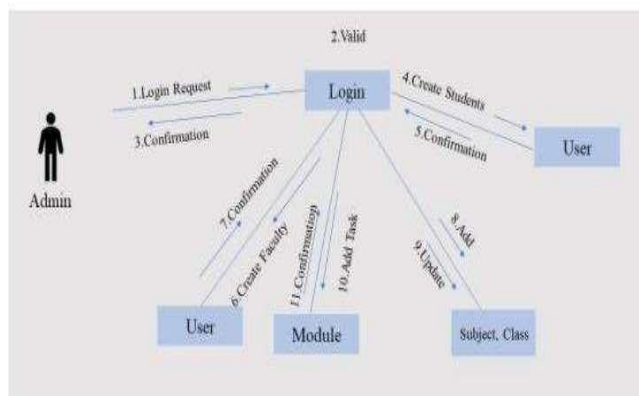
2.Valid

1.Login Request

Login

4.Create Students

3.Confirmation

5.Confirmation

User

Admin

7.Confirmation

6.Create Faculty

11.Confirmation

10.Add Task

8.Add

9.Update

User

Module

Subject, Class